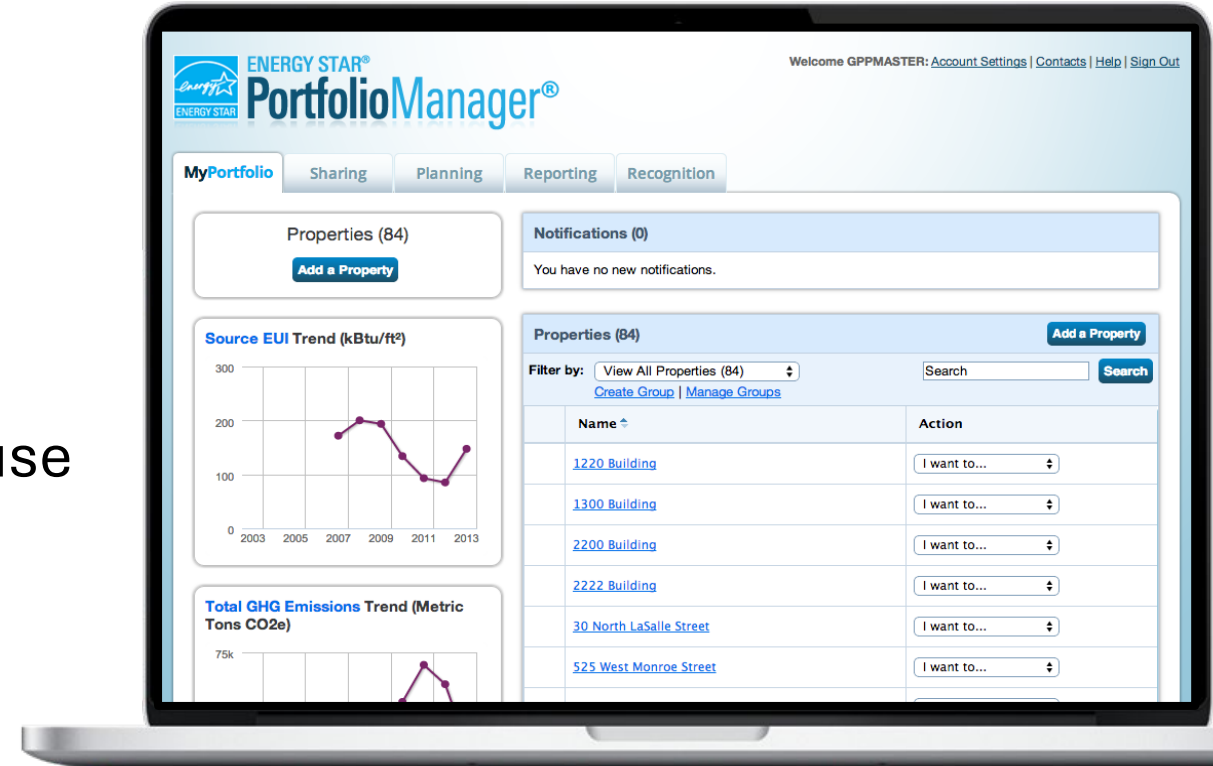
use

energy ENERGY STAR

ENERGY STAR®
PortfolioManager®

Welcome GPPMASTER: Account Settings | Contacts | Help | Sign Out

MyPortfolio Sharing Planning Reporting Recognition

Properties (84)
Add a Property

Source EUI Trend (kBtu/ft²)

300
200
100
0
2003 2005 2007 2009 2011 2013

Total GHG Emissions Trend (Metric Tons CO2e)

75k

Notifications (0)
You have no new notifications.

Properties (84)
Add a Property

Filter by: View All Properties (84)
Create Group | Manage Groups

Search
Search

| Name | Action |
|---|---|
| 1220 Building | I want to... |
| 1300 Building | I want to... |
| 2200 Building | I want to... |
| 2222 Building | I want to... |
| 30 North LaSalle Street | I want to... |
| 525 West Monroe Street | I want to... |